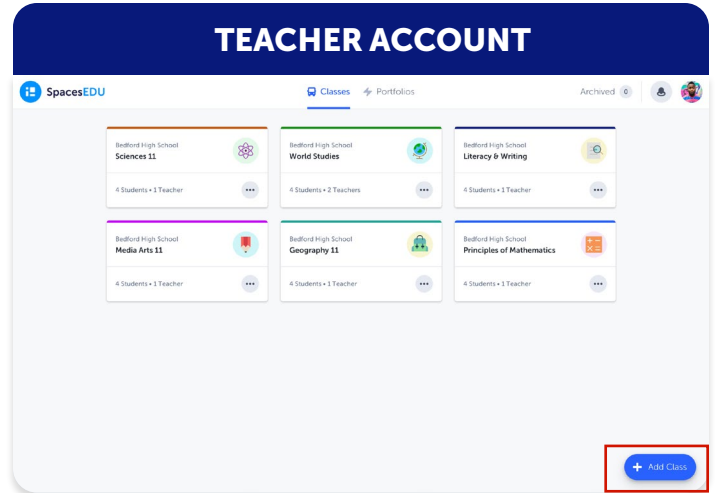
TEACHER ACCOUNT

SpacesEDU

Classes Portfolios

Archived 0

Bedford High School
Sciences 11
4 Students • 1 Teacher

Bedford High School
World Studies
4 Students • 2 Teachers

Bedford High School
Literacy & Writing
4 Students • 1 Teacher

Bedford High School
Media Arts 11
4 Students • 1 Teacher

Bedford High School
Geography 11
4 Students • 1 Teacher

Bedford High School
Principles of Mathematics
4 Students • 1 Teacher

+ Add Class